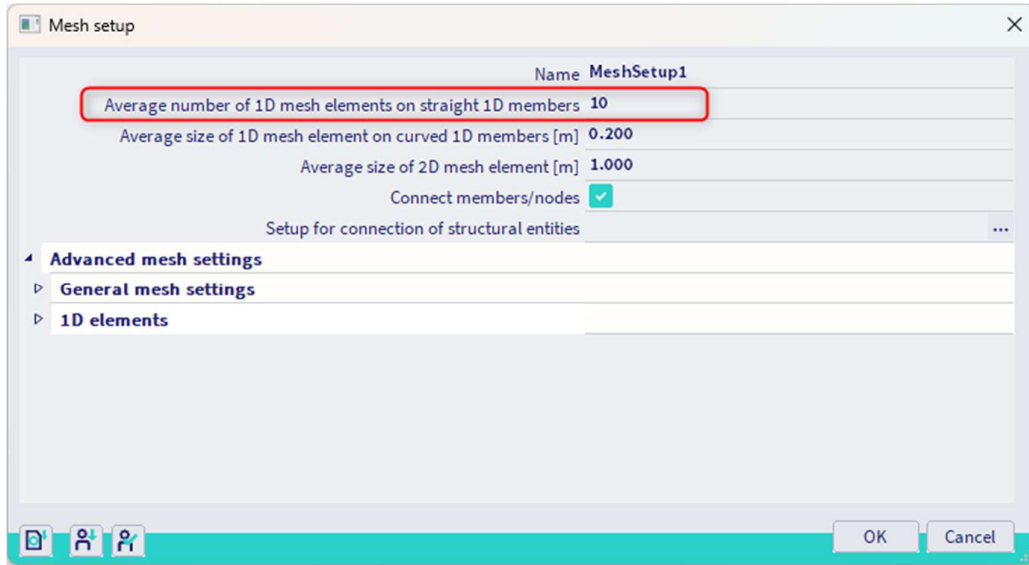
Mesh setup

| | |
|---|---|
| Name | MeshSetup1 |
| Average number of 1D mesh elements on straight 1D members | 10 |
| Average size of 1D mesh element on curved 1D members [m] | 0.200 |
| Average size of 2D mesh element [m] | 1.000 |
| Connect members/nodes | |
| Setup for connection of structural entities | ... |

Advanced mesh settings
General mesh settings
1D elements

OK
Cancel